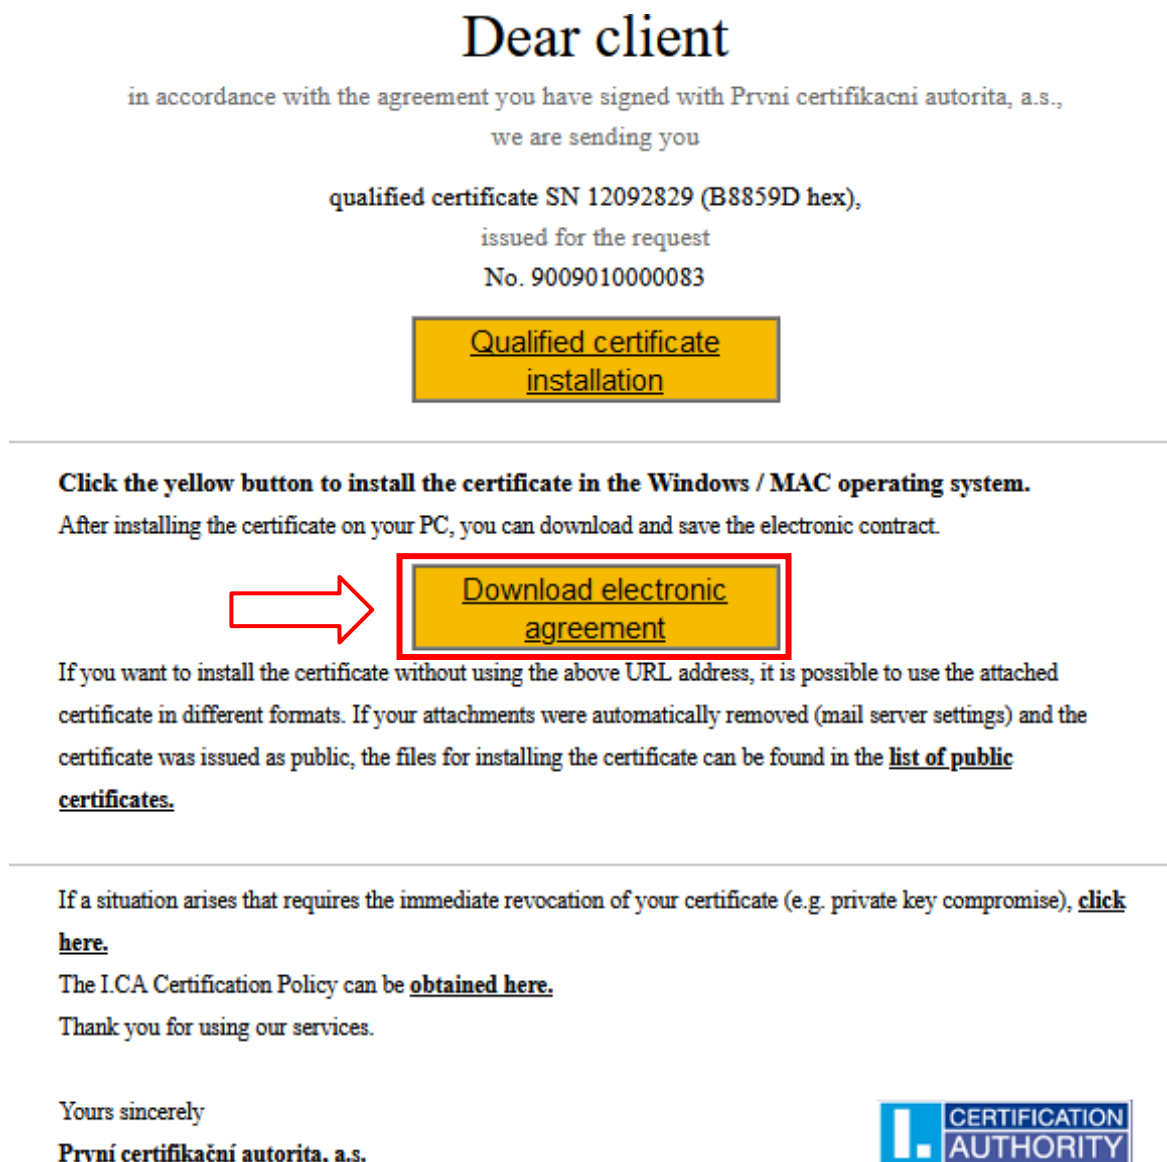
Dear client

in accordance with the agreement you have signed with Prvni certifikacni autorita, a.s., we are sending you

qualified certificate SN 12092829 (B8859D hex),

issued for the request

No. 9009010000083

Qualified certificate installation

Click the yellow button to install the certificate in the Windows / MAC operating system.

After installing the certificate on your PC, you can download and save the electronic contract.

Download electronic agreement

If you want to install the certificate without using the above URL address, it is possible to use the attached certificate in different formats. If your attachments were automatically removed (mail server settings) and the certificate was issued as public, the files for installing the certificate can be found in the list of public certificates.

If a situation arises that requires the immediate revocation of your certificate (e.g. private key compromise), click here.

The I.CA Certification Policy can be obtained here.

Thank you for using our services.

Yours sincerely

První certifikační autorita, a.s.

I. CERTIFICATION AUTHORITY